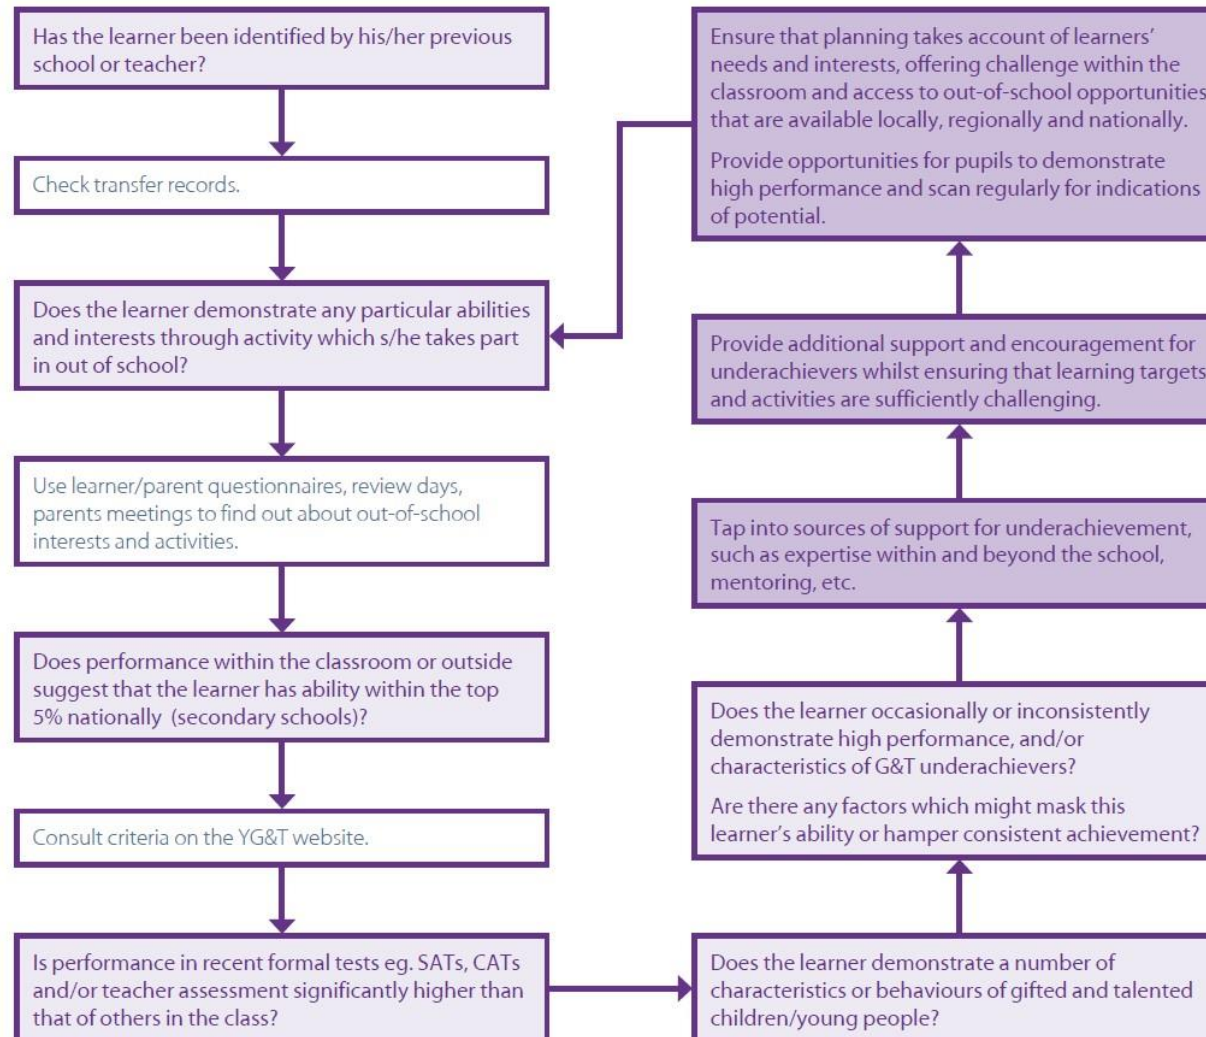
Has the learner been identified by his/her previous school or teacher?

Check transfer records.

Does the learner demonstrate any particular abilities and interests through activity which s/he takes part in out of school?

Use learner/parent questionnaires, review days, parents meetings to find out about out-of-school interests and activities.

Does performance within the classroom or outside suggest that the learner has ability within the top 5% nationally (secondary schools)?

Consult criteria on the YG&T website.

Is performance in recent formal tests eg. SATs, CATs and/or teacher assessment significantly higher than that of others in the class?

Does the learner demonstrate a number of characteristics or behaviours of gifted and talented children/young people?

Does the learner occasionally or inconsistently demonstrate high performance, and/or characteristics of G&T underachievers?

Are there any factors which might mask this learner's ability or hamper consistent achievement?

Tap into sources of support for underachievement, such as expertise within and beyond the school, mentoring, etc.

Provide additional support and encouragement for underachievers whilst ensuring that learning targets and activities are sufficiently challenging.

Ensure that planning takes account of learners' needs and interests, offering challenge within the classroom and access to out-of-school opportunities that are available locally, regionally and nationally.

Provide opportunities for pupils to demonstrate high performance and scan regularly for indications of potential.